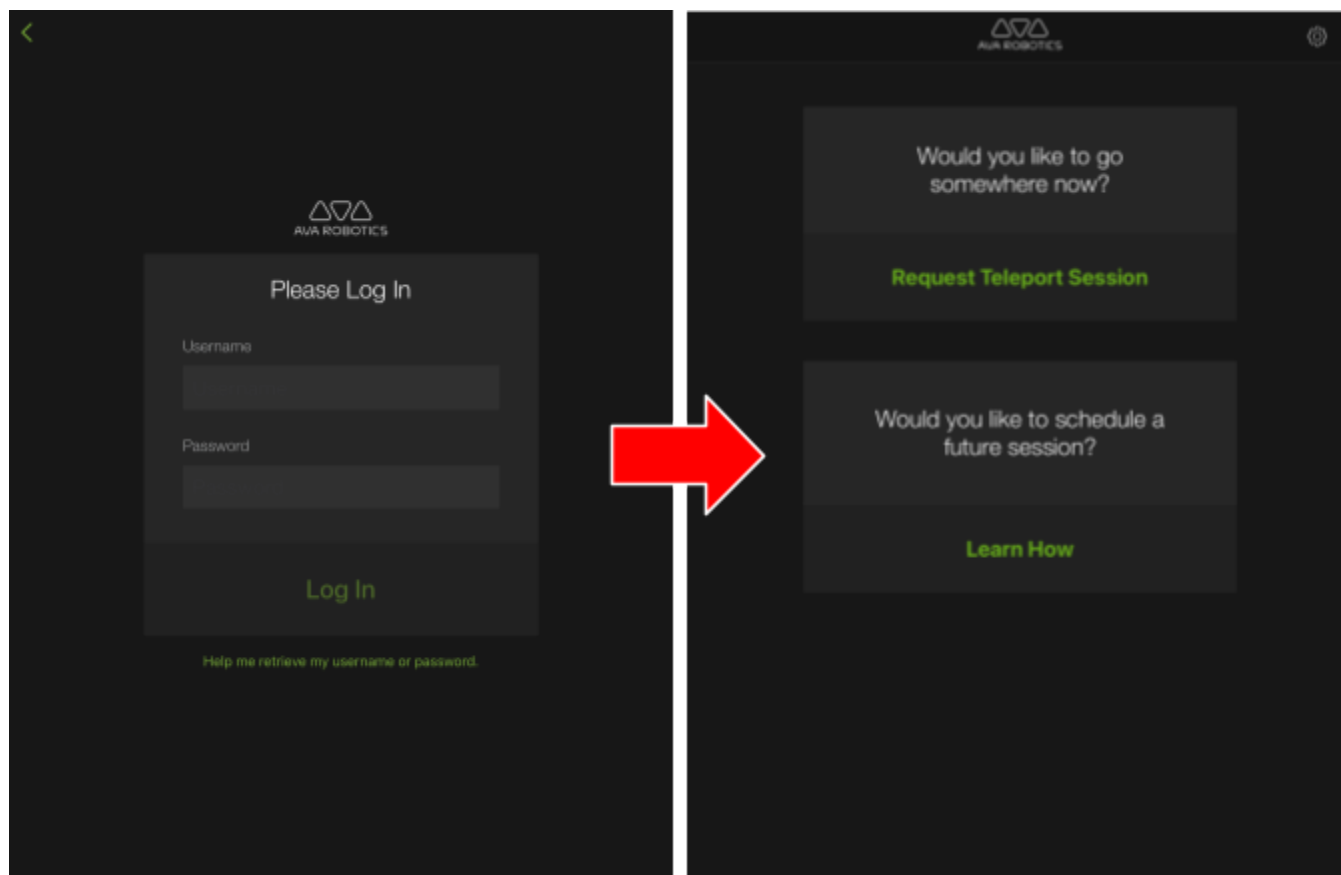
AVA ROBOTICS

Please Log In

Username

Password

Log In

Help me retrieve my username or password.

AVA ROBOTICS

Would you like to go somewhere now?

Request Teleport Session

Would you like to schedule a future session?

Learn How